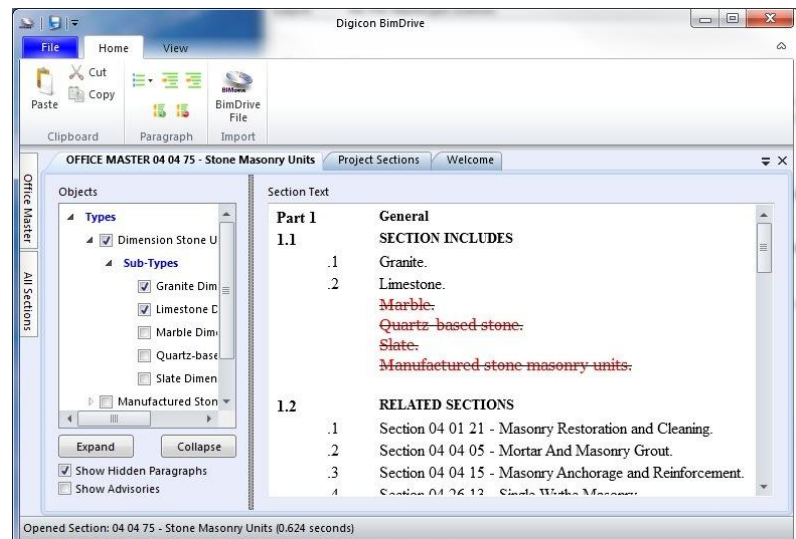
Digicon BimDrive

File Home View

Cut
Copy
Paste
Clipboard
Paragraph
BimDrive File
Import

Office Master
All Sections

OFFICE MASTER 04 04 75 - Stone Masonry Units | Project Sections | Welcome

Objects
Types
Dimension Stone U
Sub-Types
Granite Dim
Limestone D
Marble Dim
Quartz-base
Slate Dimen
Manufactured Ston

Expand
Collapse
Show Hidden Paragraphs
Show Advisories

Section Text

Part 1 General
1.1 SECTION INCLUDES
.1 Granite.
.2 Limestone.
Marble.
Quartz based stone.
Slate.
Manufactured stone masonry units.

1.2 RELATED SECTIONS
.1 Section 04 01 21 - Masonry Restoration and Cleaning.
.2 Section 04 04 05 - Mortar And Masonry Grout.
.3 Section 04 04 15 - Masonry Anchorage and Reinforcement.
.4 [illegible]

Opened Section: 04 04 75 - Stone Masonry Units (0.624 seconds)